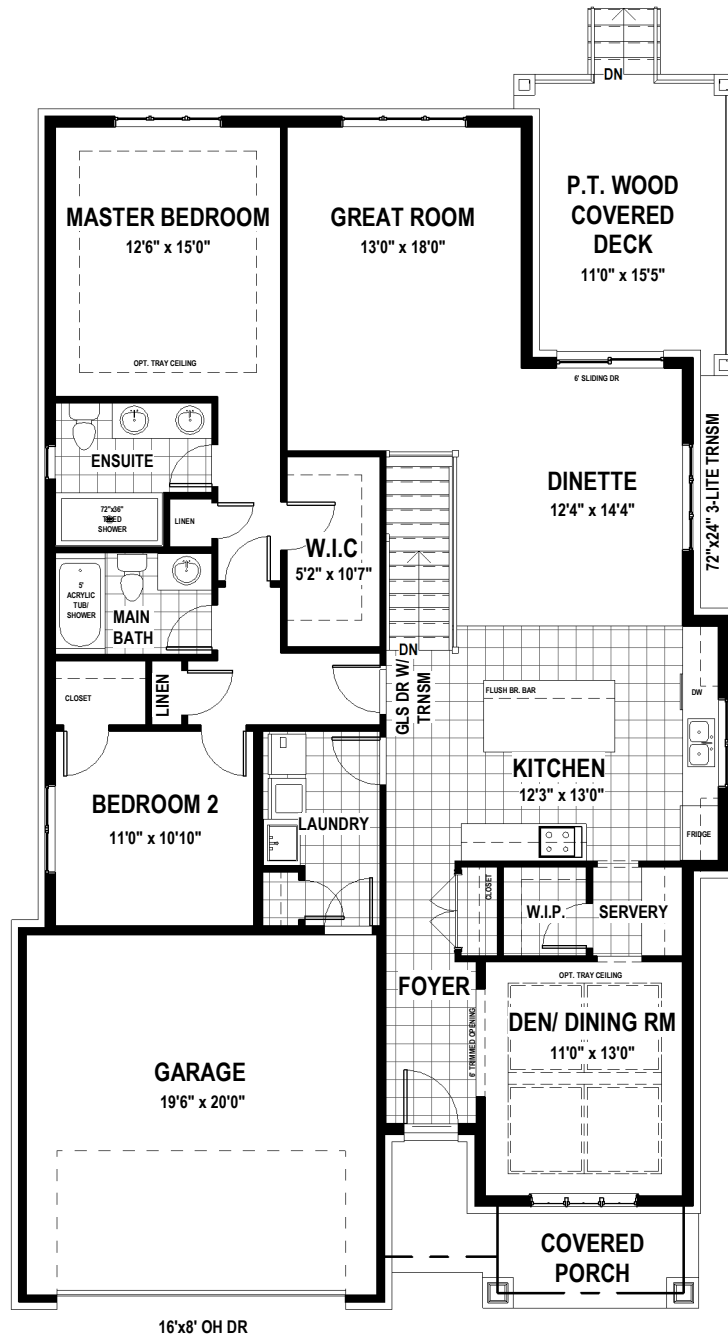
DN

P.T. WOOD COVERED DECK
11'0" x 15'5"

MASTER BEDROOM
12'6" x 15'0"

GREAT ROOM
13'0" x 18'0"

OPT. TRAY CEILING

6' SLIDING DR

72"x24" 3-LITE TRNSM

ENSUITE

72"x36" TILED SHOWER

LINEN

DINETTE
12'4" x 14'4"

W.I.C
5'2" x 10'7"

5' ACRYLIC TUB/ SHOWER

MAIN BATH

DN

GLS DR W/ TRNSM

CLOSET

LINEN

FLUSH BR. BAR

DW

KITCHEN
12'3" x 13'0"

BEDROOM 2
11'0" x 10'10"

LAUNDRY

FRIDGE

CLOSET

W.I.P.

SERVERY

OPT. TRAY CEILING

FOYER

6' TRIMMED OPENING

DEN/ DINING RM
11'0" x 13'0"

GARAGE
19'6" x 20'0"

COVERED PORCH

16'x8' OH DR